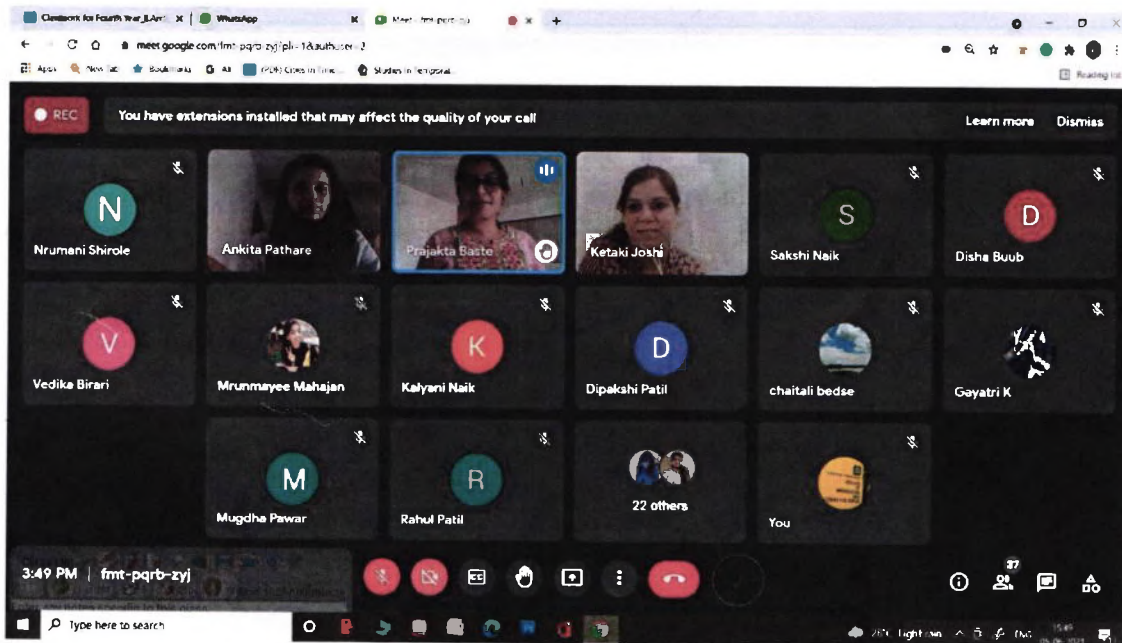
Classwork for Fourth Year_B.Arch | WhatsApp | Meet - fmt-pqrb-zyj

meet.google.com/fmt-pqrb-zyj?pli=1&authuser=2

Apps | New Tab | Bookmarks | All | (PDF) Cities in Time... | Studies in Temporal...

Reading list

REC

You have extensions installed that may affect the quality of your call

Learn more

Dismiss

N
Nrumani Shirole

Ankita Pathare

Prajakta Baste

Ketaki Joshi

S
Sakshi Naik

D
Disha Buub

V
Vedika Birari

Mrunmayee Mahajan

K
Kalyani Naik

D
Dipakshi Patil

chaitali bedse

Gayatri K

M
Mugdha Pawar

R
Rahul Patil

22 others

You

3:49 PM | fmt-pqrb-zyj

37

Type here to search

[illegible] Light rain